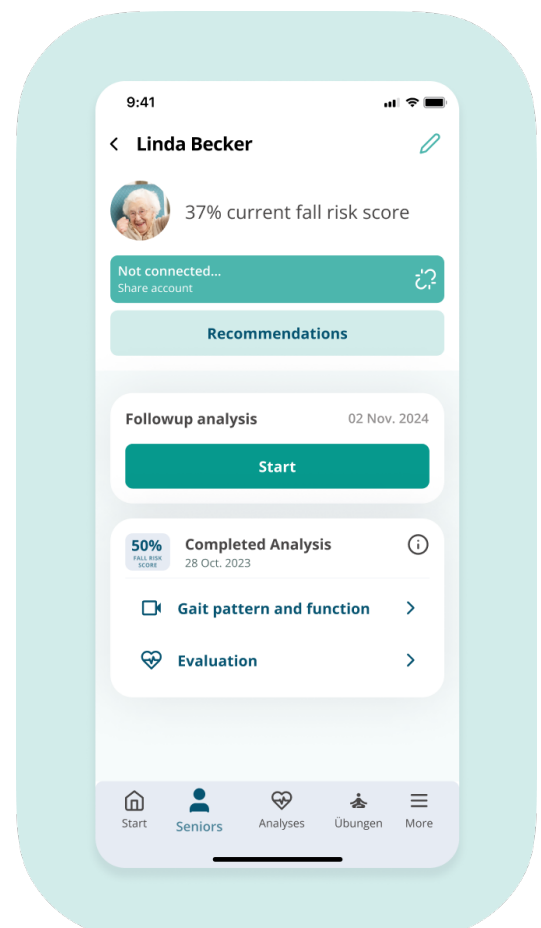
9:41

Linda Becker

37% current fall risk score

Not connected...
Share account

Recommendations

Followup analysis 02 Nov. 2024

Start

50% FALL RISK SCORE

Completed Analysis
28 Oct. 2023

Gait pattern and function

Evaluation

Start Seniors Analyses Übungen More